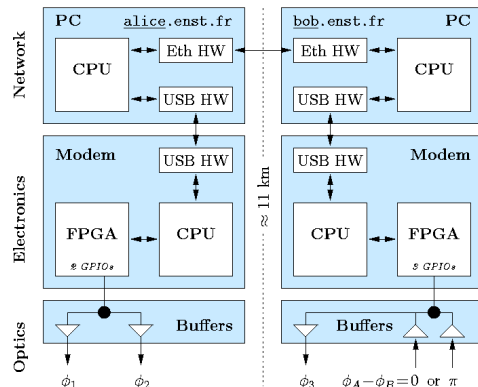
Network

Electronics

Optics

PC alice.enst.fr

CPU

Eth HW

USB HW

Modem

USB HW

FPGA

2 GPIOs

CPU

Buffers

$\phi_1$

$\phi_2$

$\approx 11$ km

bob.enst.fr PC

Eth HW

CPU

USB HW

USB HW

Modem

CPU

FPGA

3 GPIOs

Buffers

$\phi_3$

$\phi_A - \phi_B = 0$ or $\pi$